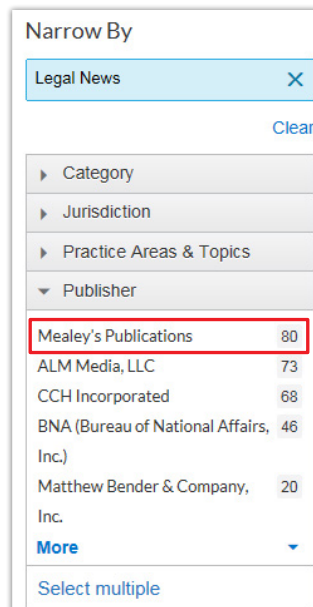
Narrow By

Legal News ×

Clear

Category

Jurisdiction

Practice Areas & Topics

Publisher

Mealey's Publications 80

ALM Media, LLC 73

CCH Incorporated 68

BNA (Bureau of National Affairs, Inc.) 46

Matthew Bender & Company, Inc. 20

More

Select multiple